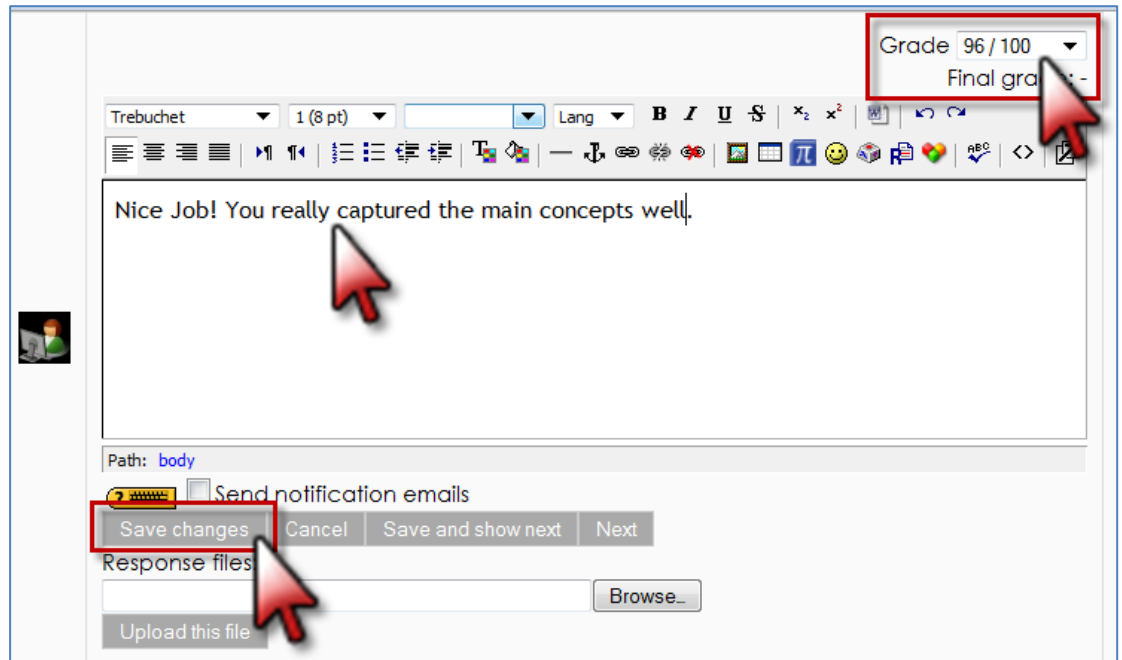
Grade 96 / 100

Final gra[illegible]: -

Trebuchet 1 (8 pt) Lang B I U S $x_2$ $x^2$

Nice Job! You really captured the main concepts well.

Path: body

Send notification emails

Save changes Cancel Save and show next Next

Response files:

Browse...

Upload this file